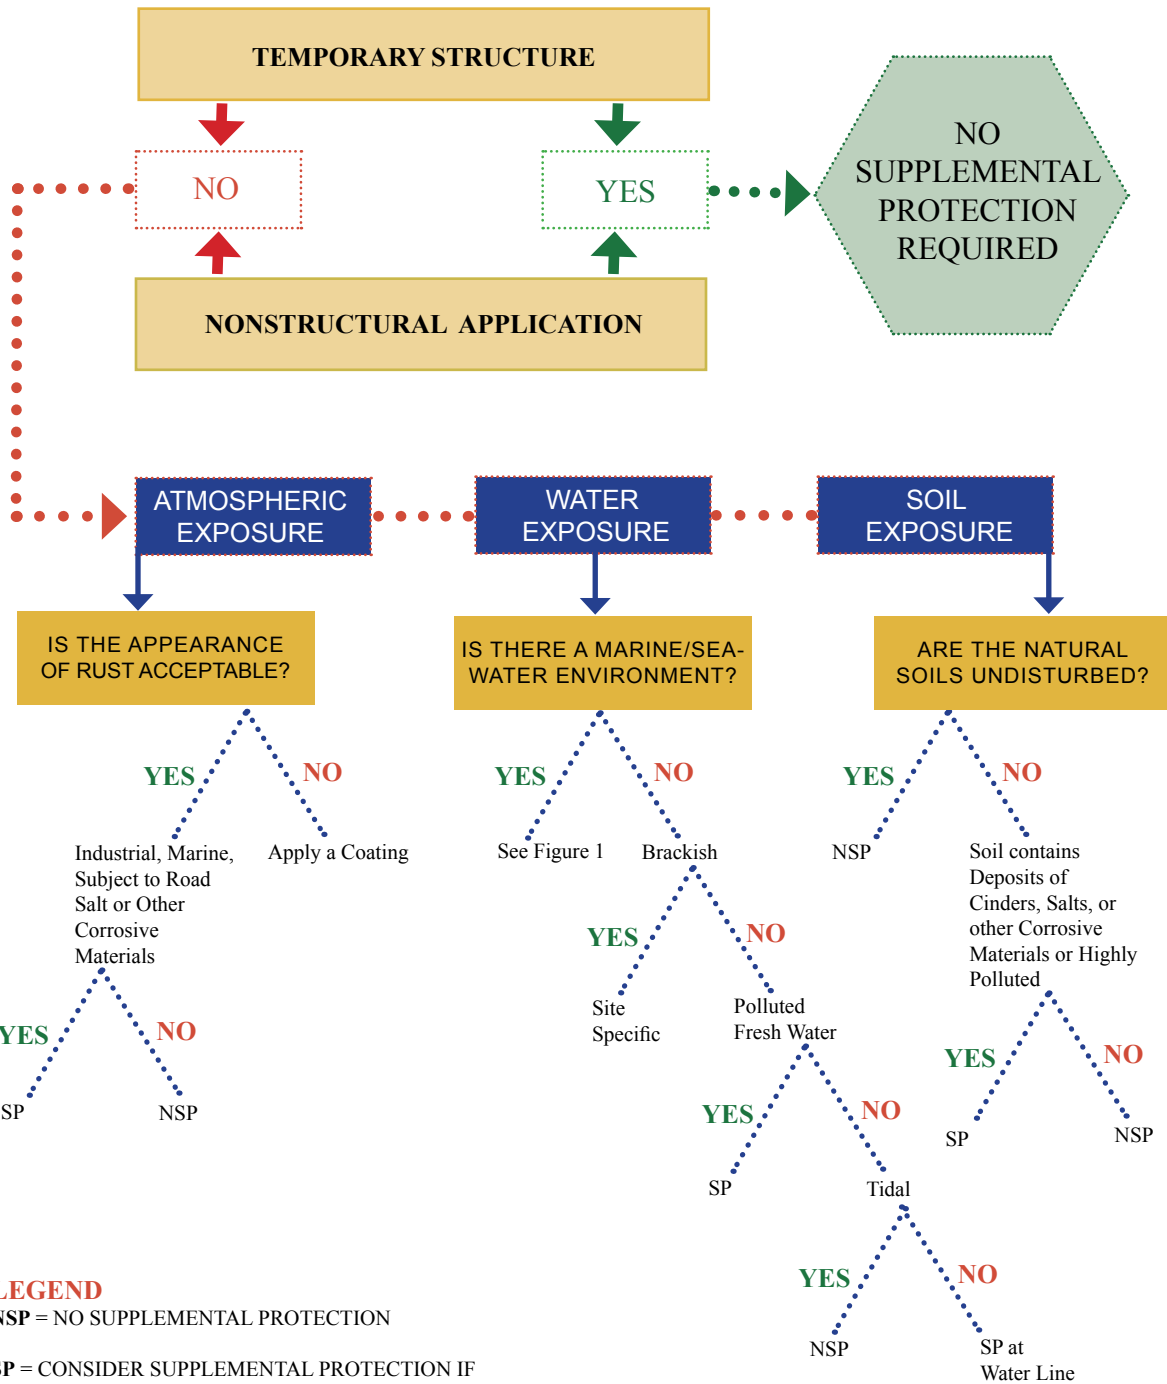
TEMPORARY STRUCTURE

NO

YES

NO SUPPLEMENTAL PROTECTION REQUIRED

NONSTRUCTURAL APPLICATION

ATMOSPHERIC EXPOSURE

WATER EXPOSURE

SOIL EXPOSURE

IS THE APPEARANCE OF RUST ACCEPTABLE?

IS THERE A MARINE/SEA-WATER ENVIRONMENT?

ARE THE NATURAL SOILS UNDISTURBED?

YES

NO

Industrial, Marine, Subject to Road Salt or Other Corrosive Materials

Apply a Coating

YES

NO

SP

NSP

YES

NO

See Figure 1

Brackish

YES

NO

Site Specific

Polluted Fresh Water

YES

NO

SP

Tidal

YES

NO

NSP

SP at Water Line

YES

NO

NSP

Soil contains Deposits of Cinders, Salts, or other Corrosive Materials or Highly Polluted

YES

NO

SP

NSP

LEGEND
NSP = NO SUPPLEMENTAL PROTECTION

SP = CONSIDER SUPPLEMENTAL PROTECTION IF